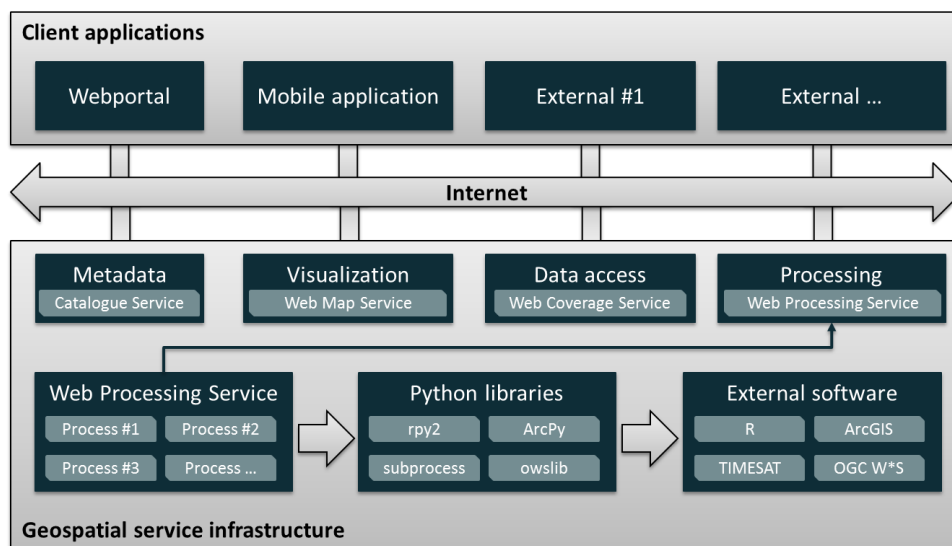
Client applications

Webportal

Mobile application

External #1

External ...

Internet

Metadata
Catalogue Service

Visualization
Web Map Service

Data access
Web Coverage Service

Processing
Web Processing Service

Web Processing Service
Process #1
Process #2
Process #3
Process ...

Python libraries
rpy2
ArcPy
subprocess
owslib

External software
R
ArcGIS
TIMESAT
OGC W*S

Geospatial service infrastructure